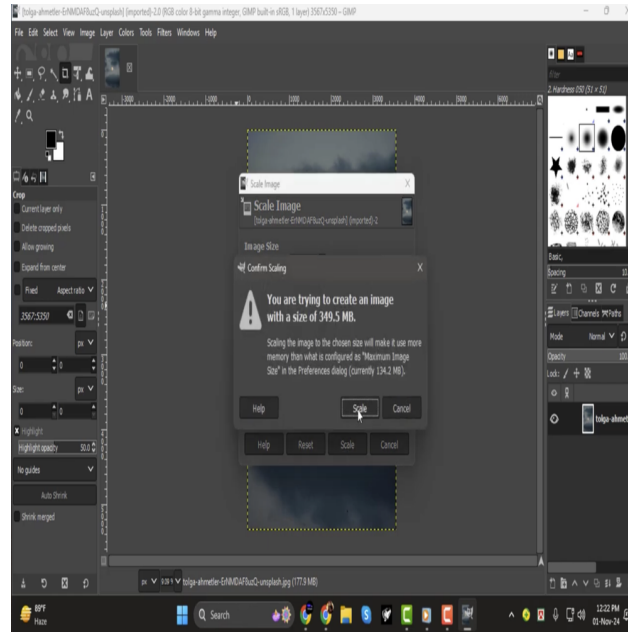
[tolga-ahmetler-ErNMDAFBuzQ-unsplash] (imported)-2.0 (RGB color 8-bit gamma integer, GIMP built-in sRGB, 1 layer) 3567x5350 – GIMP

File Edit Select View Image Layer Colors Tools Filters Windows Help

Crop
Current layer only
Delete cropped pixels
Allow growing
Expand from center
Fixed Aspect ratio
3567:5350
Position: px
0 0
Size: px
0 0
Highlight
Highlight opacity 50.0
No guides
Auto Shrink
Shrink merged

Scale Image
Scale Image
[tolga-ahmetler-ErNMDAFBuzQ-unsplash] (imported)-2
Image Size

Confirm Scaling
You are trying to create an image with a size of 349.5 MB.
Scaling the image to the chosen size will make it use more memory than what is configured as "Maximum Image Size" in the Preferences dialog (currently 134.2 MB).
Help Scale Cancel

Help Reset Scale Cancel

2. Hardness 050 (51 × 51)
Basic,
Spacing 10
Layers Channels Paths
Mode Normal
Opacity 100
Lock:
tolga-ahmet

px 9.08 % tolga-ahmetler-ErNMDAFBuzQ-unsplash.jpg (177.9 MB)

89°F
Haze
Search
12:22 PM
01-Nov-24